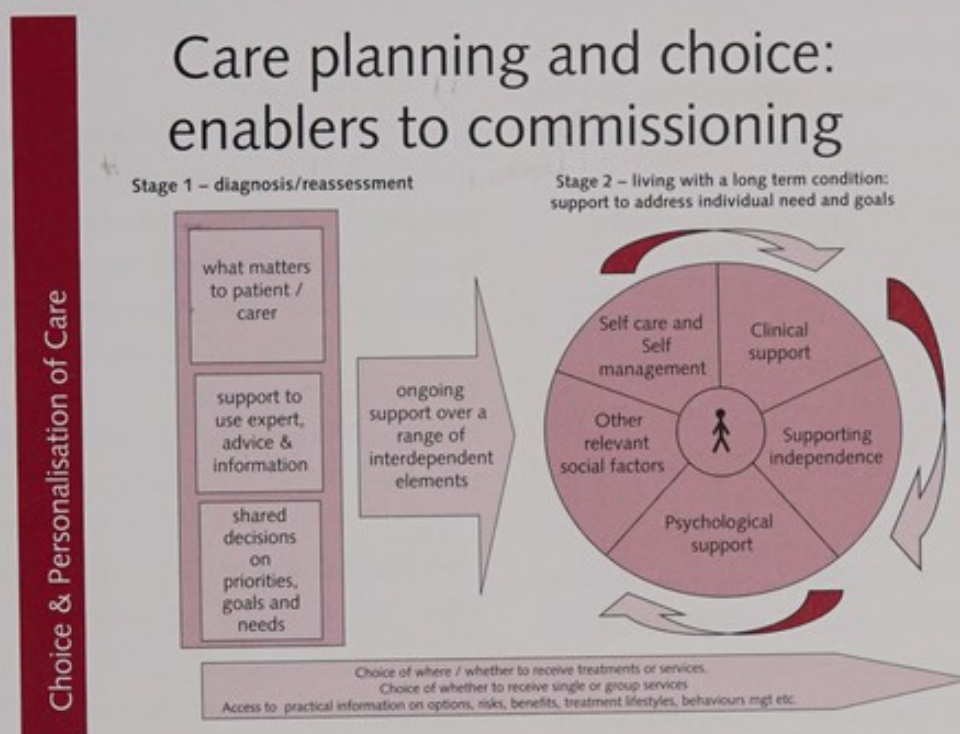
Choice & Personalisation of Care

Care planning and choice: enablers to commissioning

Stage 1 – diagnosis/reassessment

what matters to patient / carer

support to use expert, advice & information

shared decisions on priorities, goals and needs

ongoing support over a range of interdependent elements

Stage 2 – living with a long term condition: support to address individual need and goals

Self care and Self management

Clinical support

Supporting independence

Psychological support

Other relevant social factors

Choice of where / whether to receive treatments or services.
Choice of whether to receive single or group services
Access to practical information on options, risks, benefits, treatment lifestyles, behaviours mgt etc.